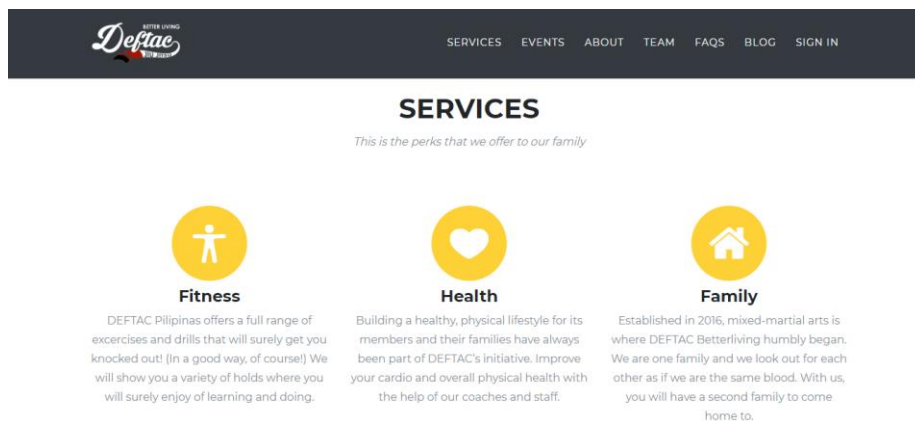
BETTER LIVING
Deftac
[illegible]

SERVICES EVENTS ABOUT TEAM FAQS BLOG SIGN IN

SERVICES

This is the perks that we offer to our family

Fitness

DEFTAC Pilipinas offers a full range of excercises and drills that will surely get you knocked out! (In a good way, of course!) We will show you a variety of holds where you will surely enjoy of learning and doing.

Health

Building a healthy, physical lifestyle for its members and their families have always been part of DEFTAC's initiative. Improve your cardio and overall physical health with the help of our coaches and staff.

Family

Established in 2016, mixed-martial arts is where DEFTAC Betterliving humbly began. We are one family and we look out for each other as if we are the same blood. With us, you will have a second family to come home to.